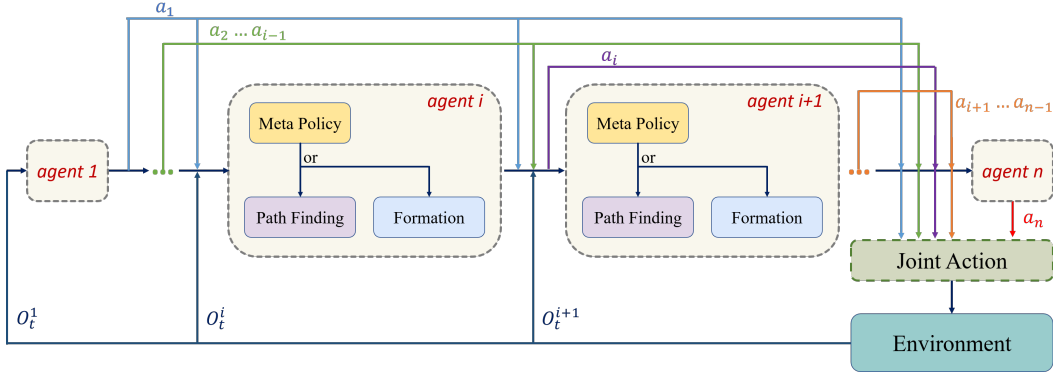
$a_1$

$a_2 \dots a_{i-1}$

$a_i$

$a_{i+1} \dots a_{n-1}$

agent 1

agent i

Meta Policy

or

Path Finding

Formation

agent i+1

Meta Policy

or

Path Finding

Formation

agent n

$a_n$

Joint Action

$O_t^1$

$O_t^i$

$O_t^{i+1}$

Environment